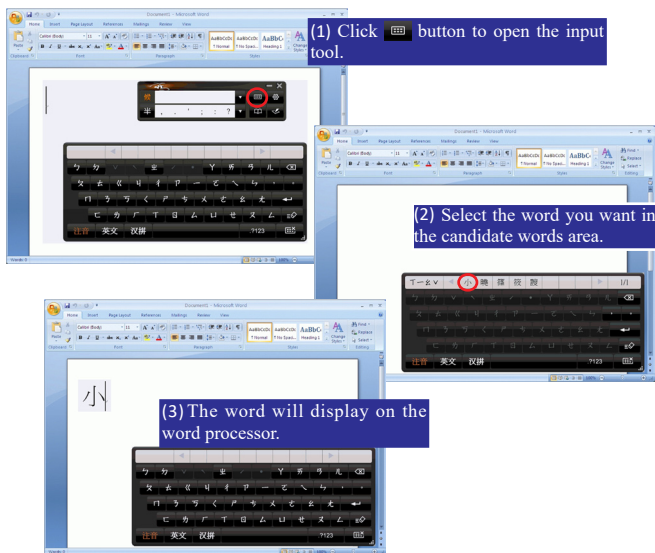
(1) Click button to open the input tool.

(2) Select the word you want in the candidate words area.

(3) The word will display on the word processor.

Document1 - Microsoft Word

Home Insert Page Layout References Mailings Review View

AaBbCcDc ¶ Normal AaBbCcDc ¶ No Spaci... AaBbC Heading 1

Clipboard Font Paragraph Styles Editing

ㄅ ㄉ ㄓ ㄚ ㄞ ㄢ ㄦ
ㄆ ㄊ ㄍ ㄐ ㄔ ㄗ ㄧ ㄛ ㄟ ㄣ
ㄇ ㄋ ㄎ ㄑ ㄕ ㄘ ㄨ ㄜ ㄠ ㄤ
ㄈ ㄌ ㄏ ㄒ ㄖ ㄙ ㄩ ㄝ ㄡ ㄥ

注音 英文 汉拼 ?123

ㄒㄧㄠˇ 小 曉 篠 筱 皛 1/1

小

Words: 0